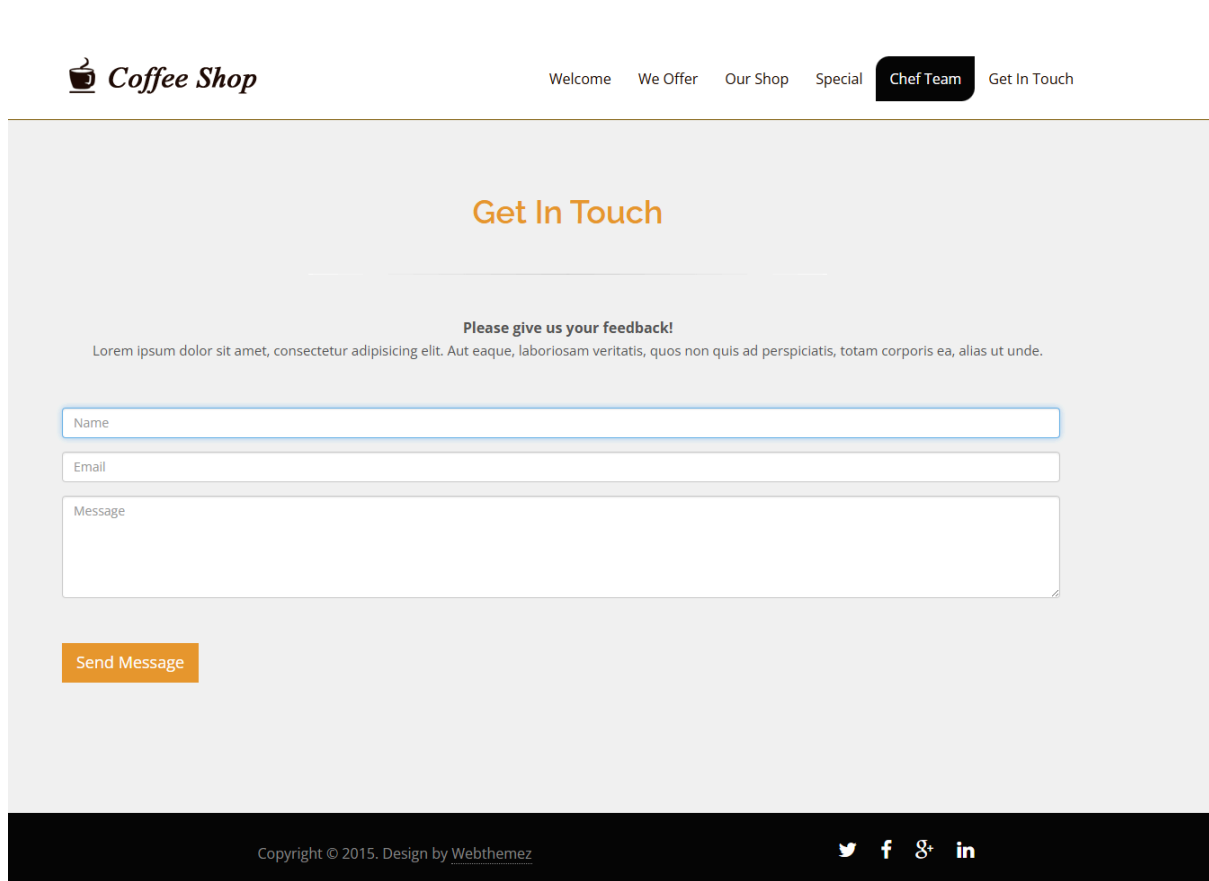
Coffee Shop

Welcome We Offer Our Shop Special Chef Team Get In Touch

Get In Touch

Please give us your feedback!
Lorem ipsum dolor sit amet, consectetur adipisicing elit. Aut eaque, laboriosam veritatis, quos non quis ad perspiciatis, totam corporis ea, alias ut unde.

Name

Email

Message

Send Message

Copyright © 2015. Design by Webthemez